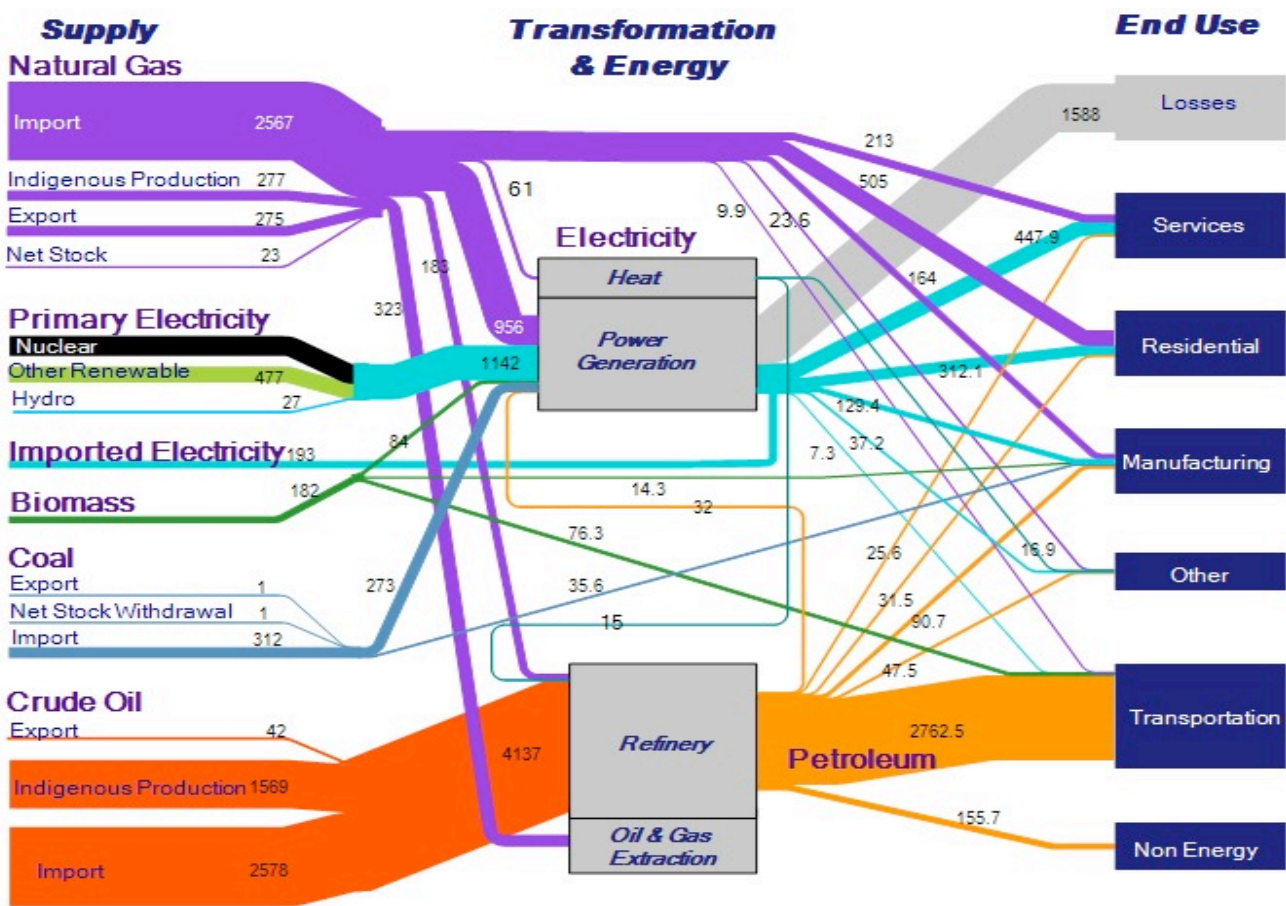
Supply

Transformation & Energy

End Use

Natural Gas
Import 2567
Indigenous Production 277
Export 275
Net Stock 23

Primary Electricity
Nuclear
Other Renewable 477
Hydro 27

Imported Electricity 193

Biomass 182

Coal
Export 1
Net Stock Withdrawal 1
Import 312

Crude Oil
Export 42
Indigenous Production 1569
Import 2578

61
183
323
956
1142
84
273
9.9
23.6
213
505
164
447.9
312.1
129.4
37.2
7.3
14.3
32
76.3
35.6
15
25.6
31.5
90.7
47.5
16.9
4137
2762.5
155.7
1588

Electricity
Heat
Power Generation

Refinery
Oil & Gas Extraction

Petroleum

Losses
Services
Residential
Manufacturing
Other
Transportation
Non Energy